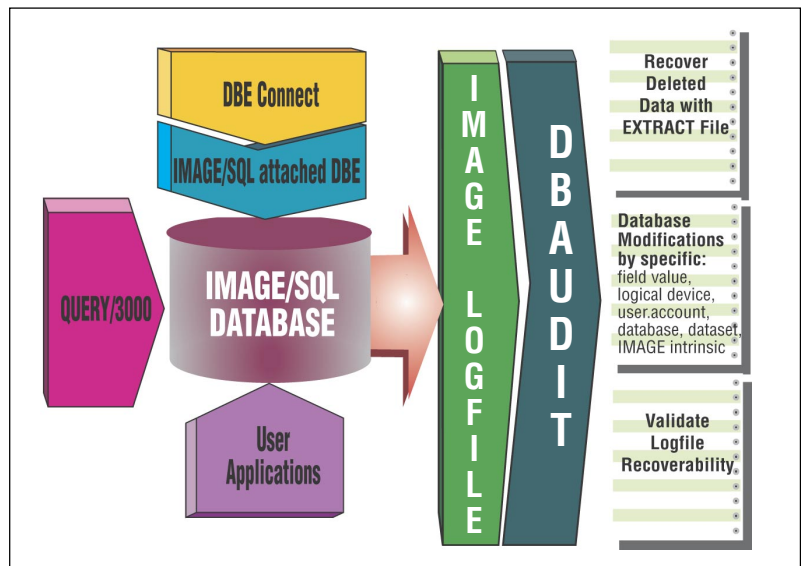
DBE Connect

IMAGE/SQL attached DBE

QUERY/3000

IMAGE/SQL DATABASE

User Applications

IMAGE LOGFILE

DBAUDIT

Recover Deleted Data with EXTRACT File

Database Modifications by specific: field value, logical device, user.account, database, dataset, IMAGE intrinsic

Validate Logfile Recoverability